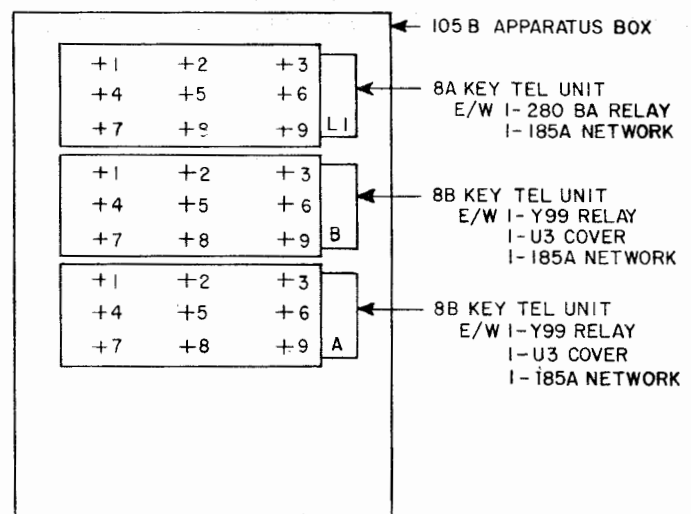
105 B APPARATUS BOX

+1 +2 +3
+4 +5 +6
+7 +8 +9 L1

8A KEY TEL UNIT
E/W 1-280 BA RELAY
1-185A NETWORK

+1 +2 +3
+4 +5 +6
+7 +8 +9 B

8B KEY TEL UNIT
E/W 1-Y99 RELAY
1-U3 COVER
1-185A NETWORK

+1 +2 +3
+4 +5 +6
+7 +8 +9 A

8B KEY TEL UNIT
E/W 1-Y99 RELAY
1-U3 COVER
1-185A NETWORK